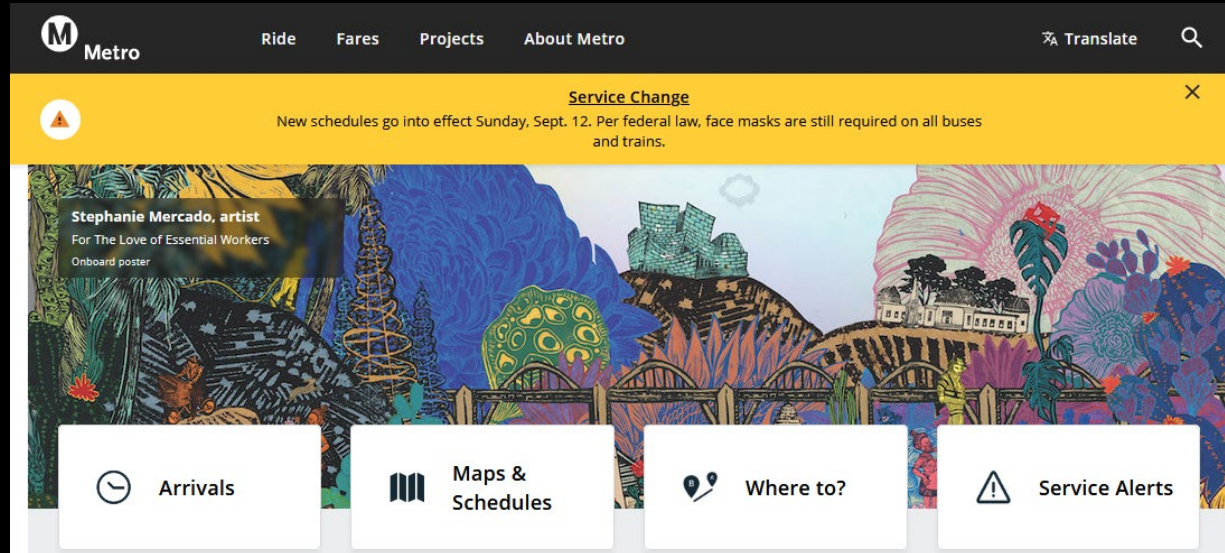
M Metro

Ride Fares Projects About Metro

Translate

Service Change

New schedules go into effect Sunday, Sept. 12. Per federal law, face masks are still required on all buses and trains.

Stephanie Mercado, artist
For The Love of Essential Workers
Onboard poster

Arrivals

Maps & Schedules

Where to?

Service Alerts